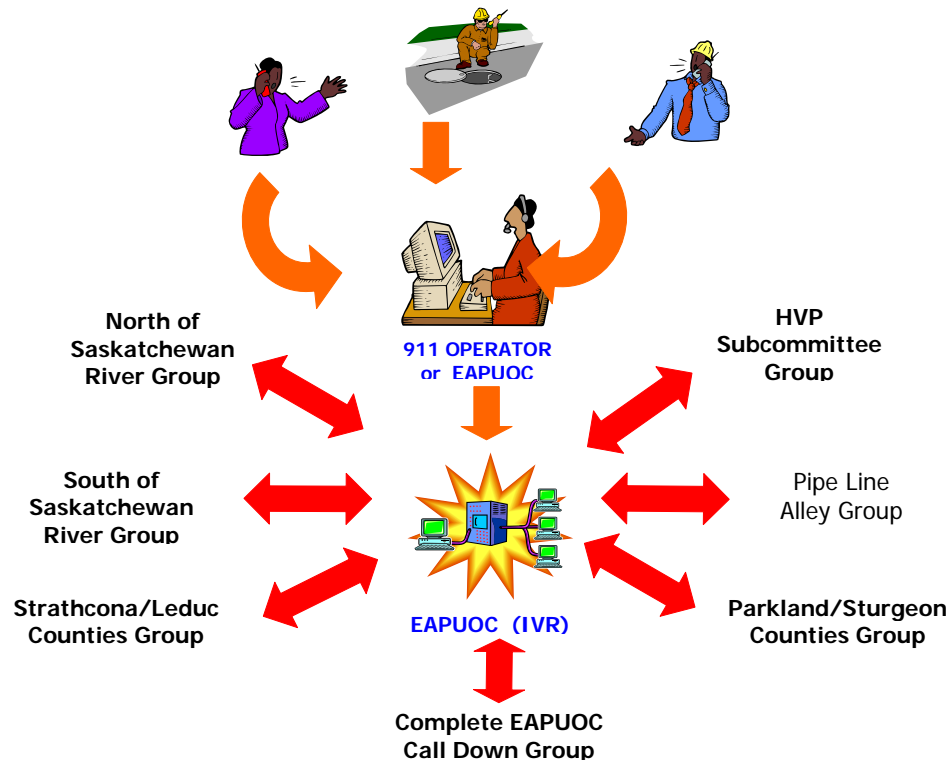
North of Saskatchewan River Group

911 OPERATOR or EAPUOC

HVP Subcommittee Group

South of Saskatchewan River Group

Pipe Line Alley Group

Strathcona/Leduc Counties Group

EAPUOC (IVR)

Parkland/Sturgeon Counties Group

Complete EAPUOC Call Down Group